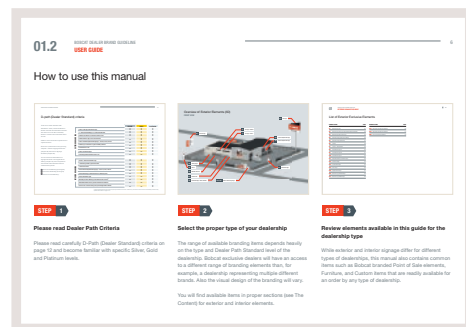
01.2 BOBCAT DEALER BRAND GUIDELINE USER GUIDE

6

How to use this manual

D-path (Dealer Standard) criteria

Overview of Exterior Elements (S3)

List of Exterior Elements

STEP 1

Please read Dealer Path Criteria

Please read carefully D-Path (Dealer Standard) criteria on page 12 and become familiar with specific Silver, Gold and Platinum levels.

STEP 2

Select the proper type of your dealership

The range of available branding items depends heavily on the type and Dealer Path Standard level of the dealership. Bobcat exclusive dealers will have an access to a different range of branding elements than, for example, a dealership representing multiple different brands. Also the visual design of the branding will vary.

You will find available items in proper sections (see The Content) for exterior and interior elements.

STEP 3

Review elements available in this guide for the dealership type

While exterior and interior signage differ for different types of dealerships, this manual also contains common items such as Bobcat branded Point of Sale elements, Furniture, and Custom items that are readily available for an order by any type of dealership.